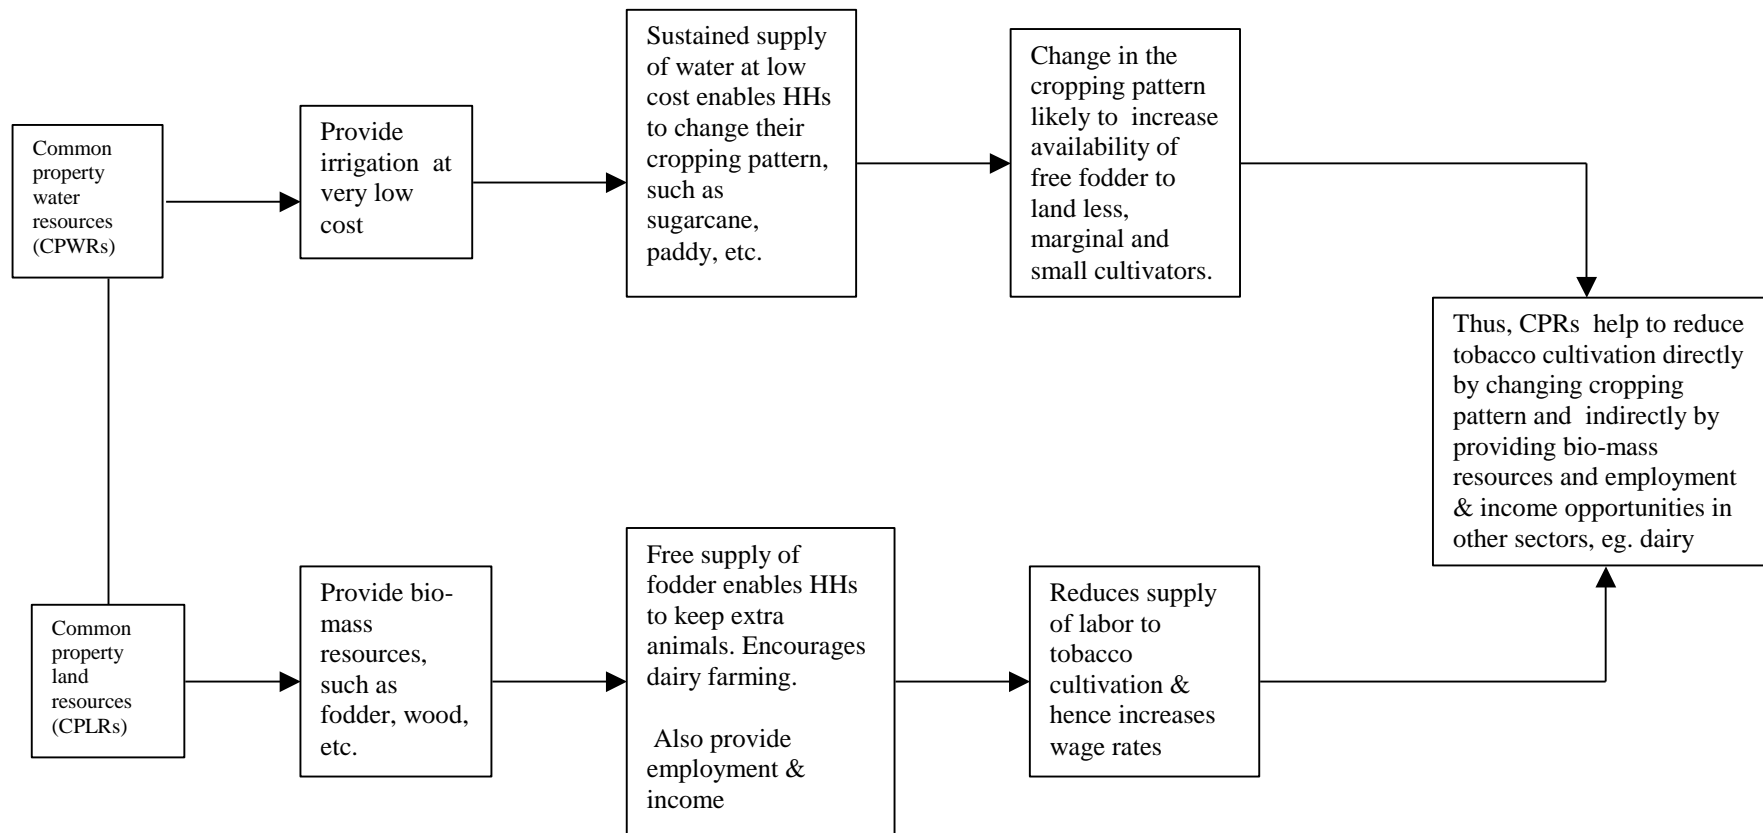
Common property water resources (CPWRs)

Provide irrigation at very low cost

Sustained supply of water at low cost enables HHs to change their cropping pattern, such as sugarcane, paddy, etc.

Change in the cropping pattern likely to increase availability of free fodder to land less, marginal and small cultivators.

Thus, CPRs help to reduce tobacco cultivation directly by changing cropping pattern and indirectly by providing bio-mass resources and employment & income opportunities in other sectors, eg. dairy

Common property land resources (CPLRs)

Provide bio-mass resources, such as fodder, wood, etc.

Free supply of fodder enables HHs to keep extra animals. Encourages dairy farming.

Also provide employment & income

Reduces supply of labor to tobacco cultivation & hence increases wage rates